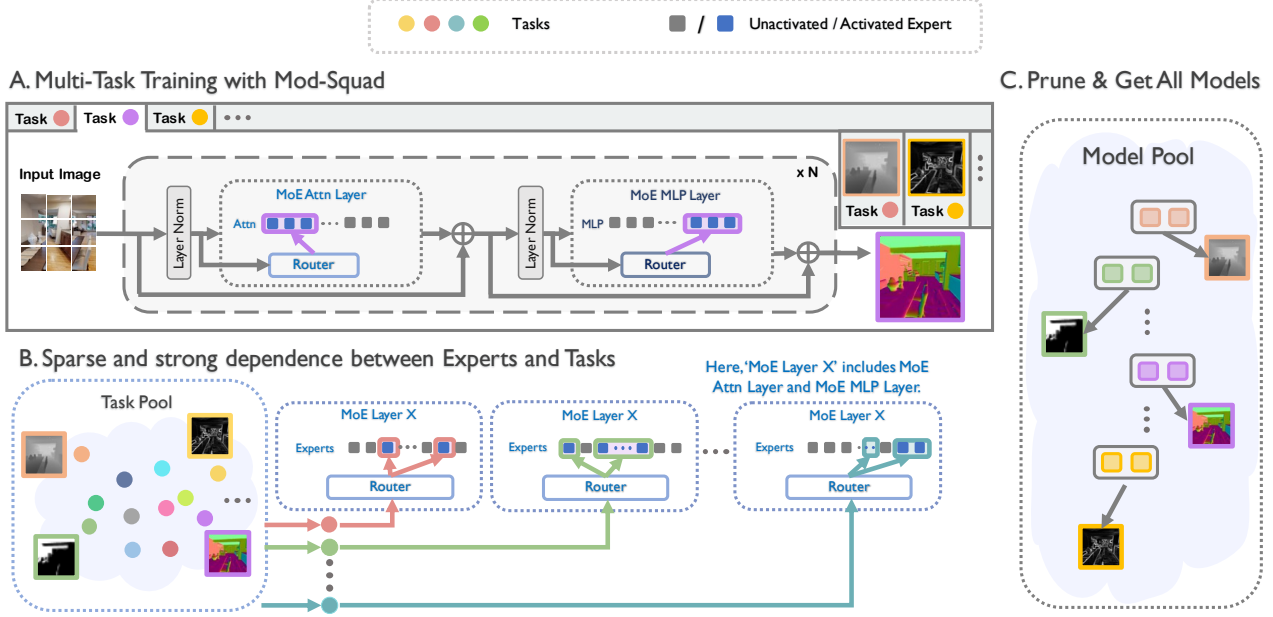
Tasks / Unactivated / Activated Expert

A. Multi-Task Training with Mod-Squad

Task Task Task • • •

Input Image

x N

Layer Norm

MoE Attn Layer

Attn

Router

Layer Norm

MoE MLP Layer

MLP

Router

Task Task

C. Prune & Get All Models

Model Pool

B. Sparse and strong dependence between Experts and Tasks

Here, 'MoE Layer X' includes MoE Attn Layer and MoE MLP Layer.

Task Pool

MoE Layer X

Experts

Router

MoE Layer X

Experts

Router

MoE Layer X

Experts

Router